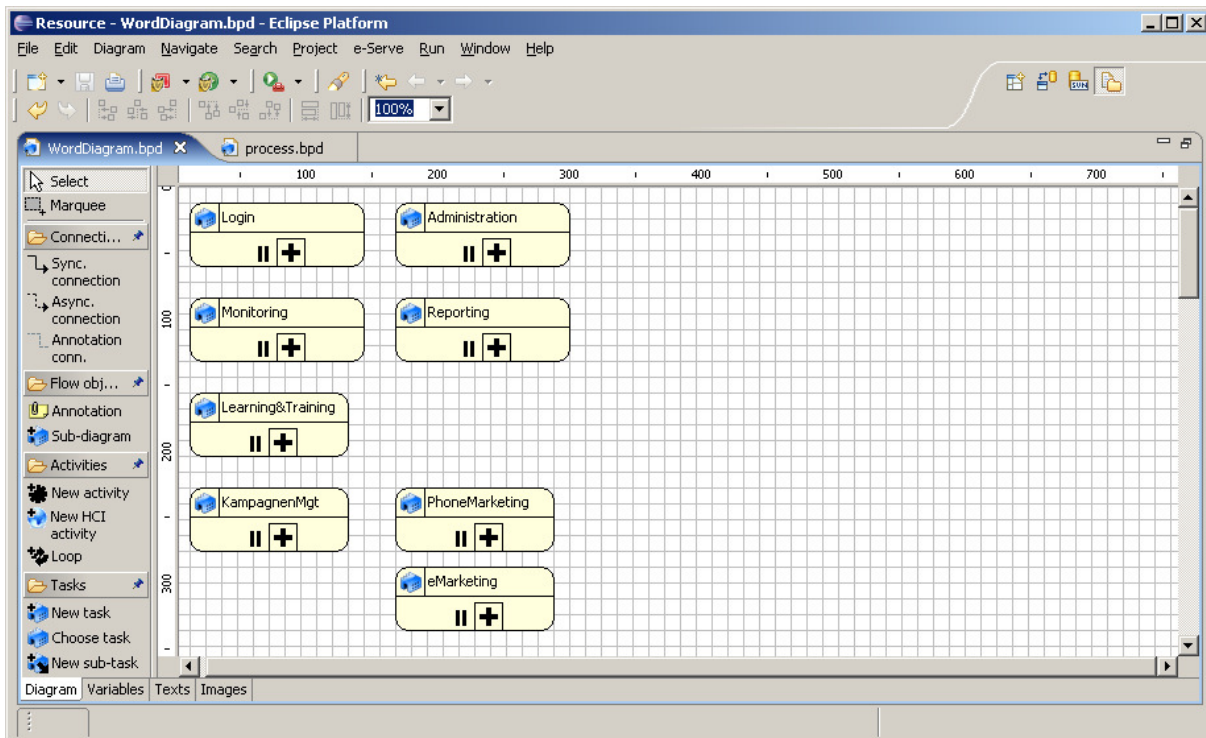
Resource - WordDiagram.bpd - Eclipse Platform

File Edit Diagram Navigate Search Project e-Serve Run Window Help

100%

WordDiagram.bpd process.bpd

100 200 300 400 500 600 700

0 100 200 300

Select
Marquee
Connecti...
Sync. connection
Async. connection
Annotation conn.
Flow obj...
Annotation
Sub-diagram
Activities
New activity
New HCI activity
Loop
Tasks
New task
Choose task
New sub-task

Login
Administration
Monitoring
Reporting
Learning&Training
KampagnenMgt
PhoneMarketing
eMarketing

Diagram Variables Texts Images